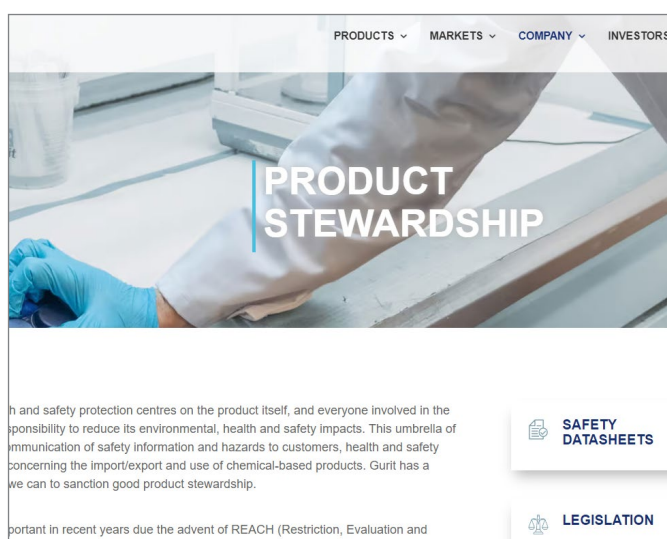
PRODUCTS ⌄ MARKETS ⌄ COMPANY ⌄ INVESTORS

PRODUCT STEWARDSHIP

h and safety protection centres on the product itself, and everyone involved in the sponsibility to reduce its environmental, health and safety impacts. This umbrella of mmunication of safety information and hazards to customers, health and safety concerning the import/export and use of chemical-based products. Gurit has a we can to sanction good product stewardship.

portant in recent years due the advent of REACH (Restriction, Evaluation and

SAFETY DATASHEETS

LEGISLATION